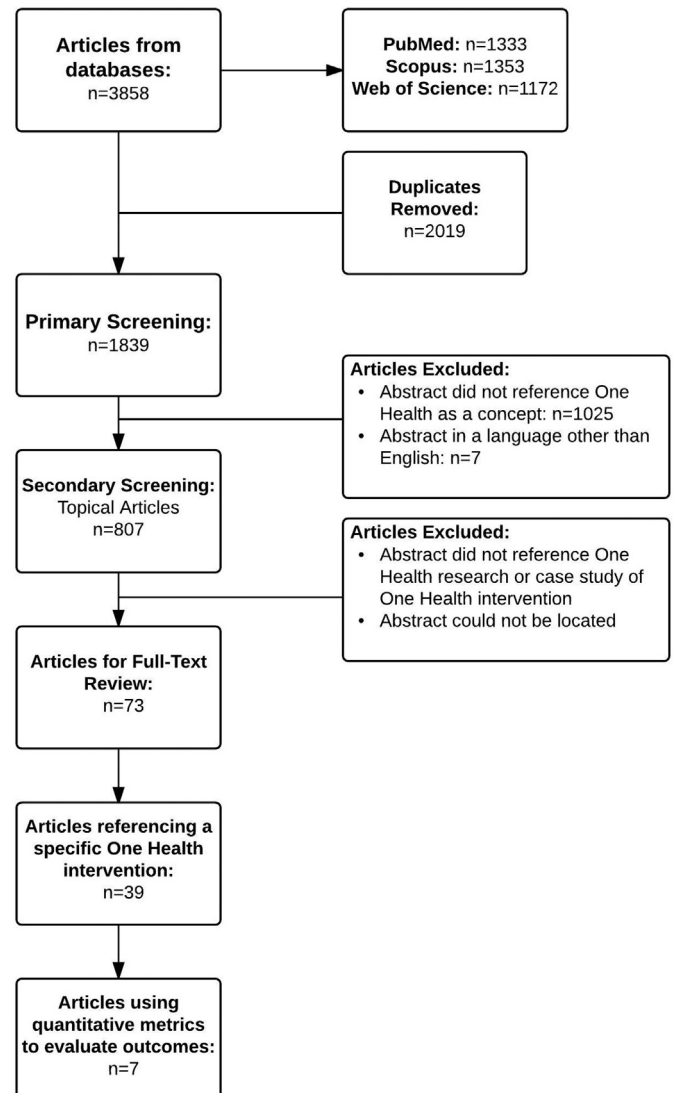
Articles from databases:
n=3858

PubMed: n=1333
Scopus: n=1353
Web of Science: n=1172

Duplicates Removed:
n=2019

Primary Screening:
n=1839

Articles Excluded:
• Abstract did not reference One Health as a concept: n=1025
• Abstract in a language other than English: n=7

Secondary Screening:
Topical Articles
n=807

Articles Excluded:
• Abstract did not reference One Health research or case study of One Health intervention
• Abstract could not be located

Articles for Full-Text Review:
n=73

Articles referencing a specific One Health intervention:
n=39

Articles using quantitative metrics to evaluate outcomes:
n=7